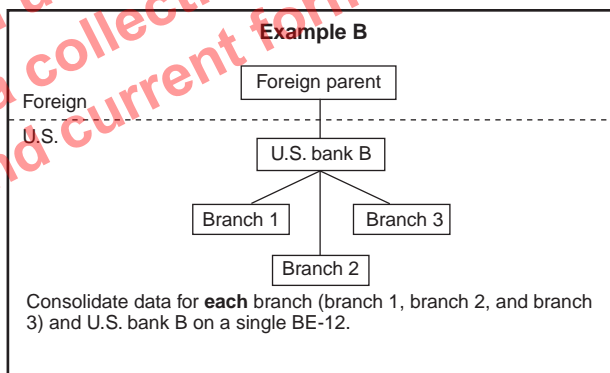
collect
current for
Example B
Foreign parent
Foreign
U.S.
U.S. bank B
Branch 1
Branch 3
Branch 2

Consolidate data for **each** branch (branch 1, branch 2, and branch 3) and U.S. bank B on a single BE-12.